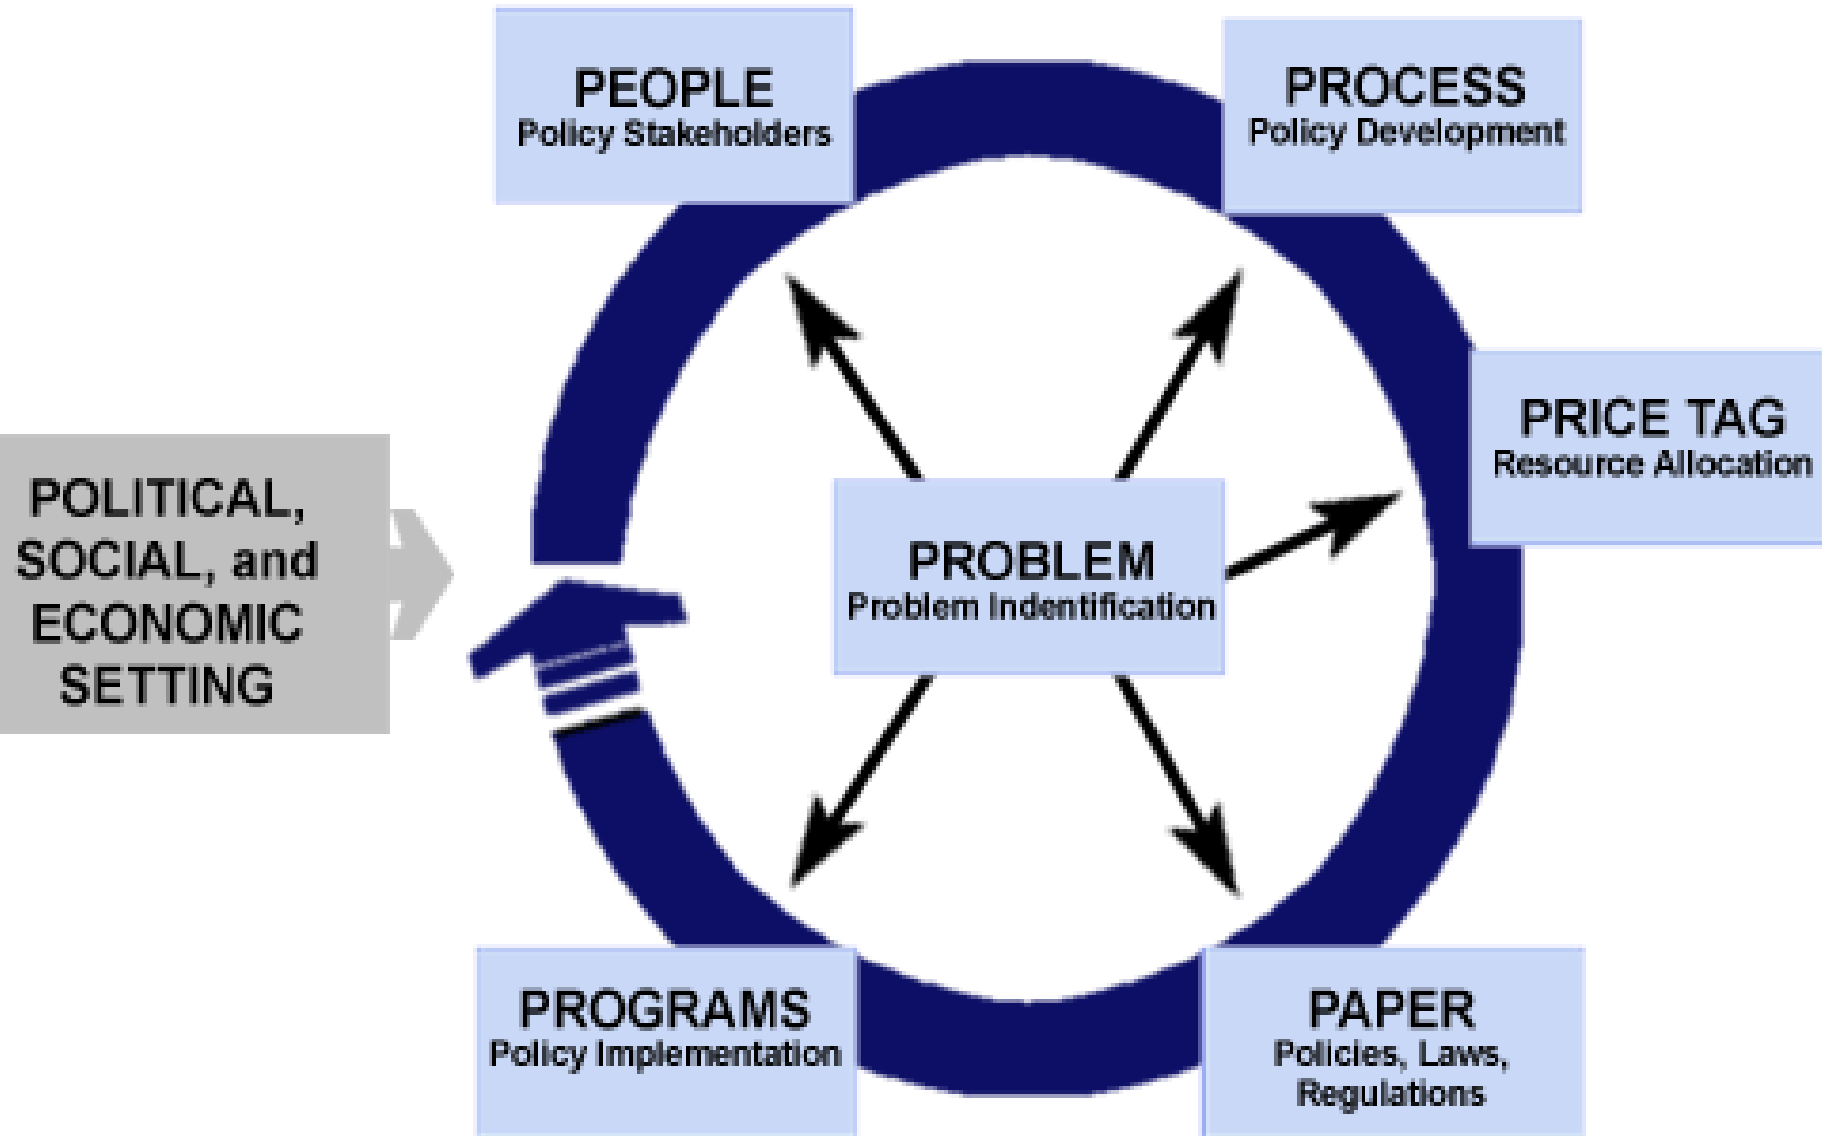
PEOPLE
Policy Stakeholders

PROCESS
Policy Development

PRICE TAG
Resource Allocation

POLITICAL, SOCIAL, and ECONOMIC SETTING

PROBLEM
Problem Indentification

PROGRAMS
Policy Implementation

PAPER
Policies, Laws, Regulations